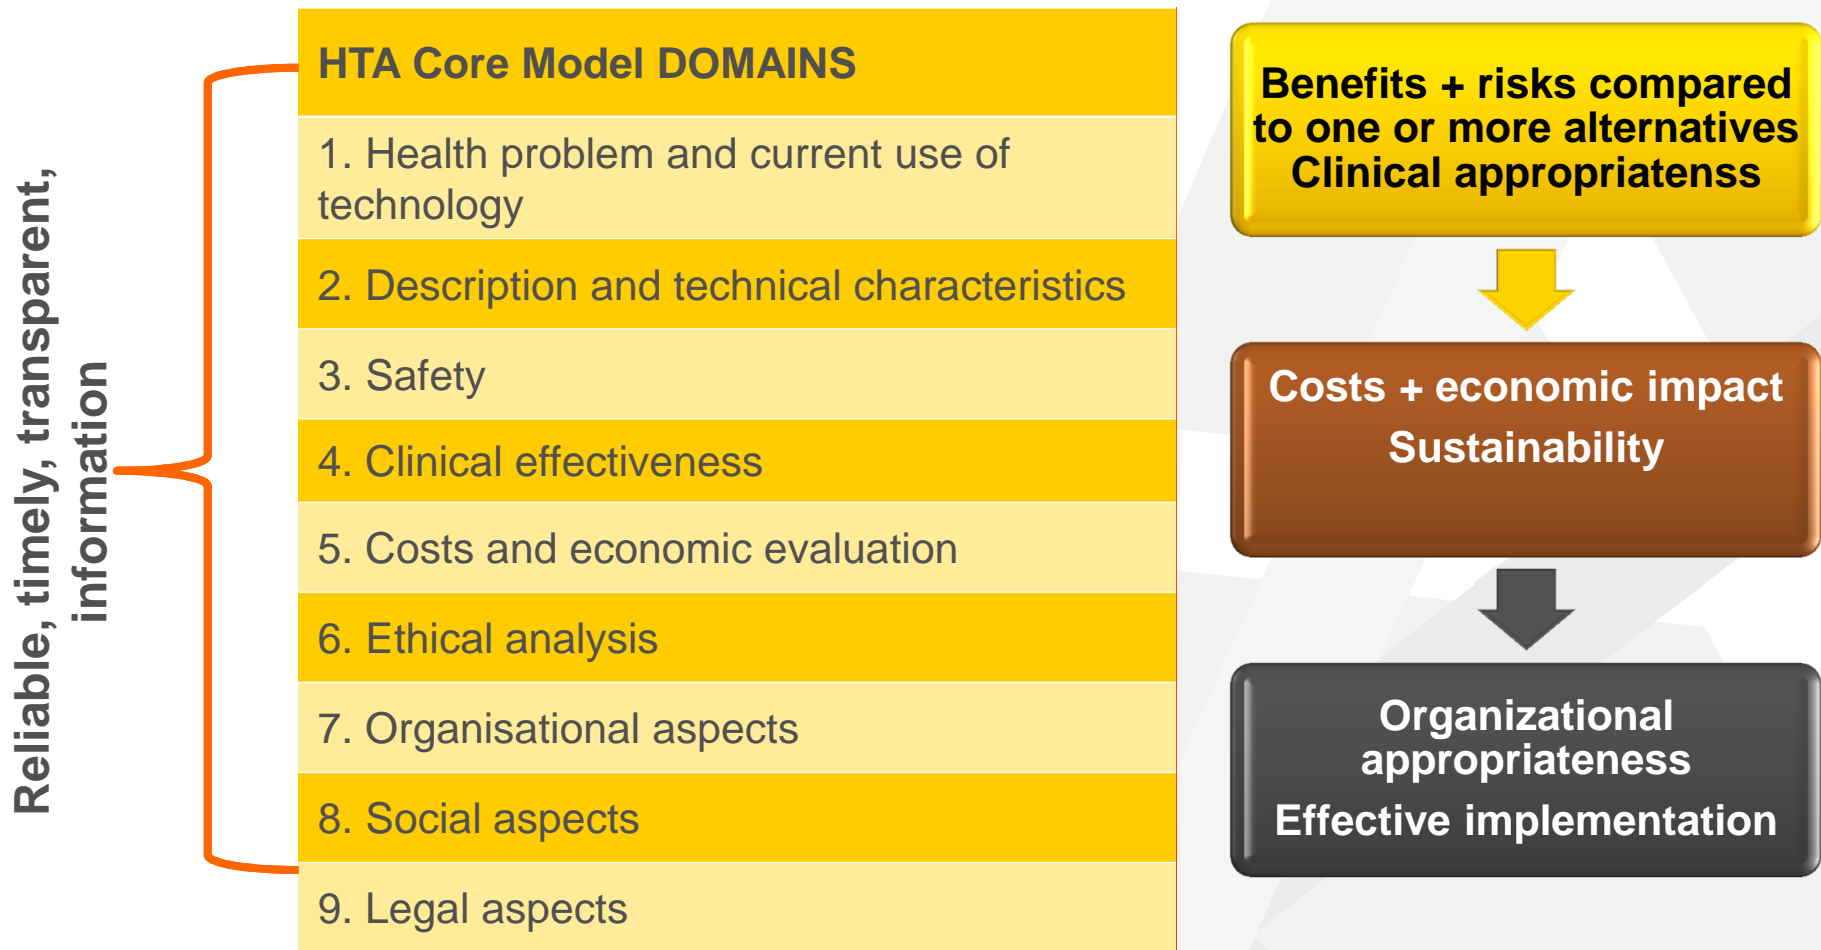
Reliable, timely, transparent, information

| HTA Core Model DOMAINS |
|---|
| 1. Health problem and current use of technology |
| 2. Description and technical characteristics |
| 3. Safety |
| 4. Clinical effectiveness |
| 5. Costs and economic evaluation |
| 6. Ethical analysis |
| 7. Organisational aspects |
| 8. Social aspects |
| 9. Legal aspects |

Benefits + risks compared to one or more alternatives Clinical appropriatenss

Costs + economic impact
Sustainability

Organizational appropriateness
Effective implementation